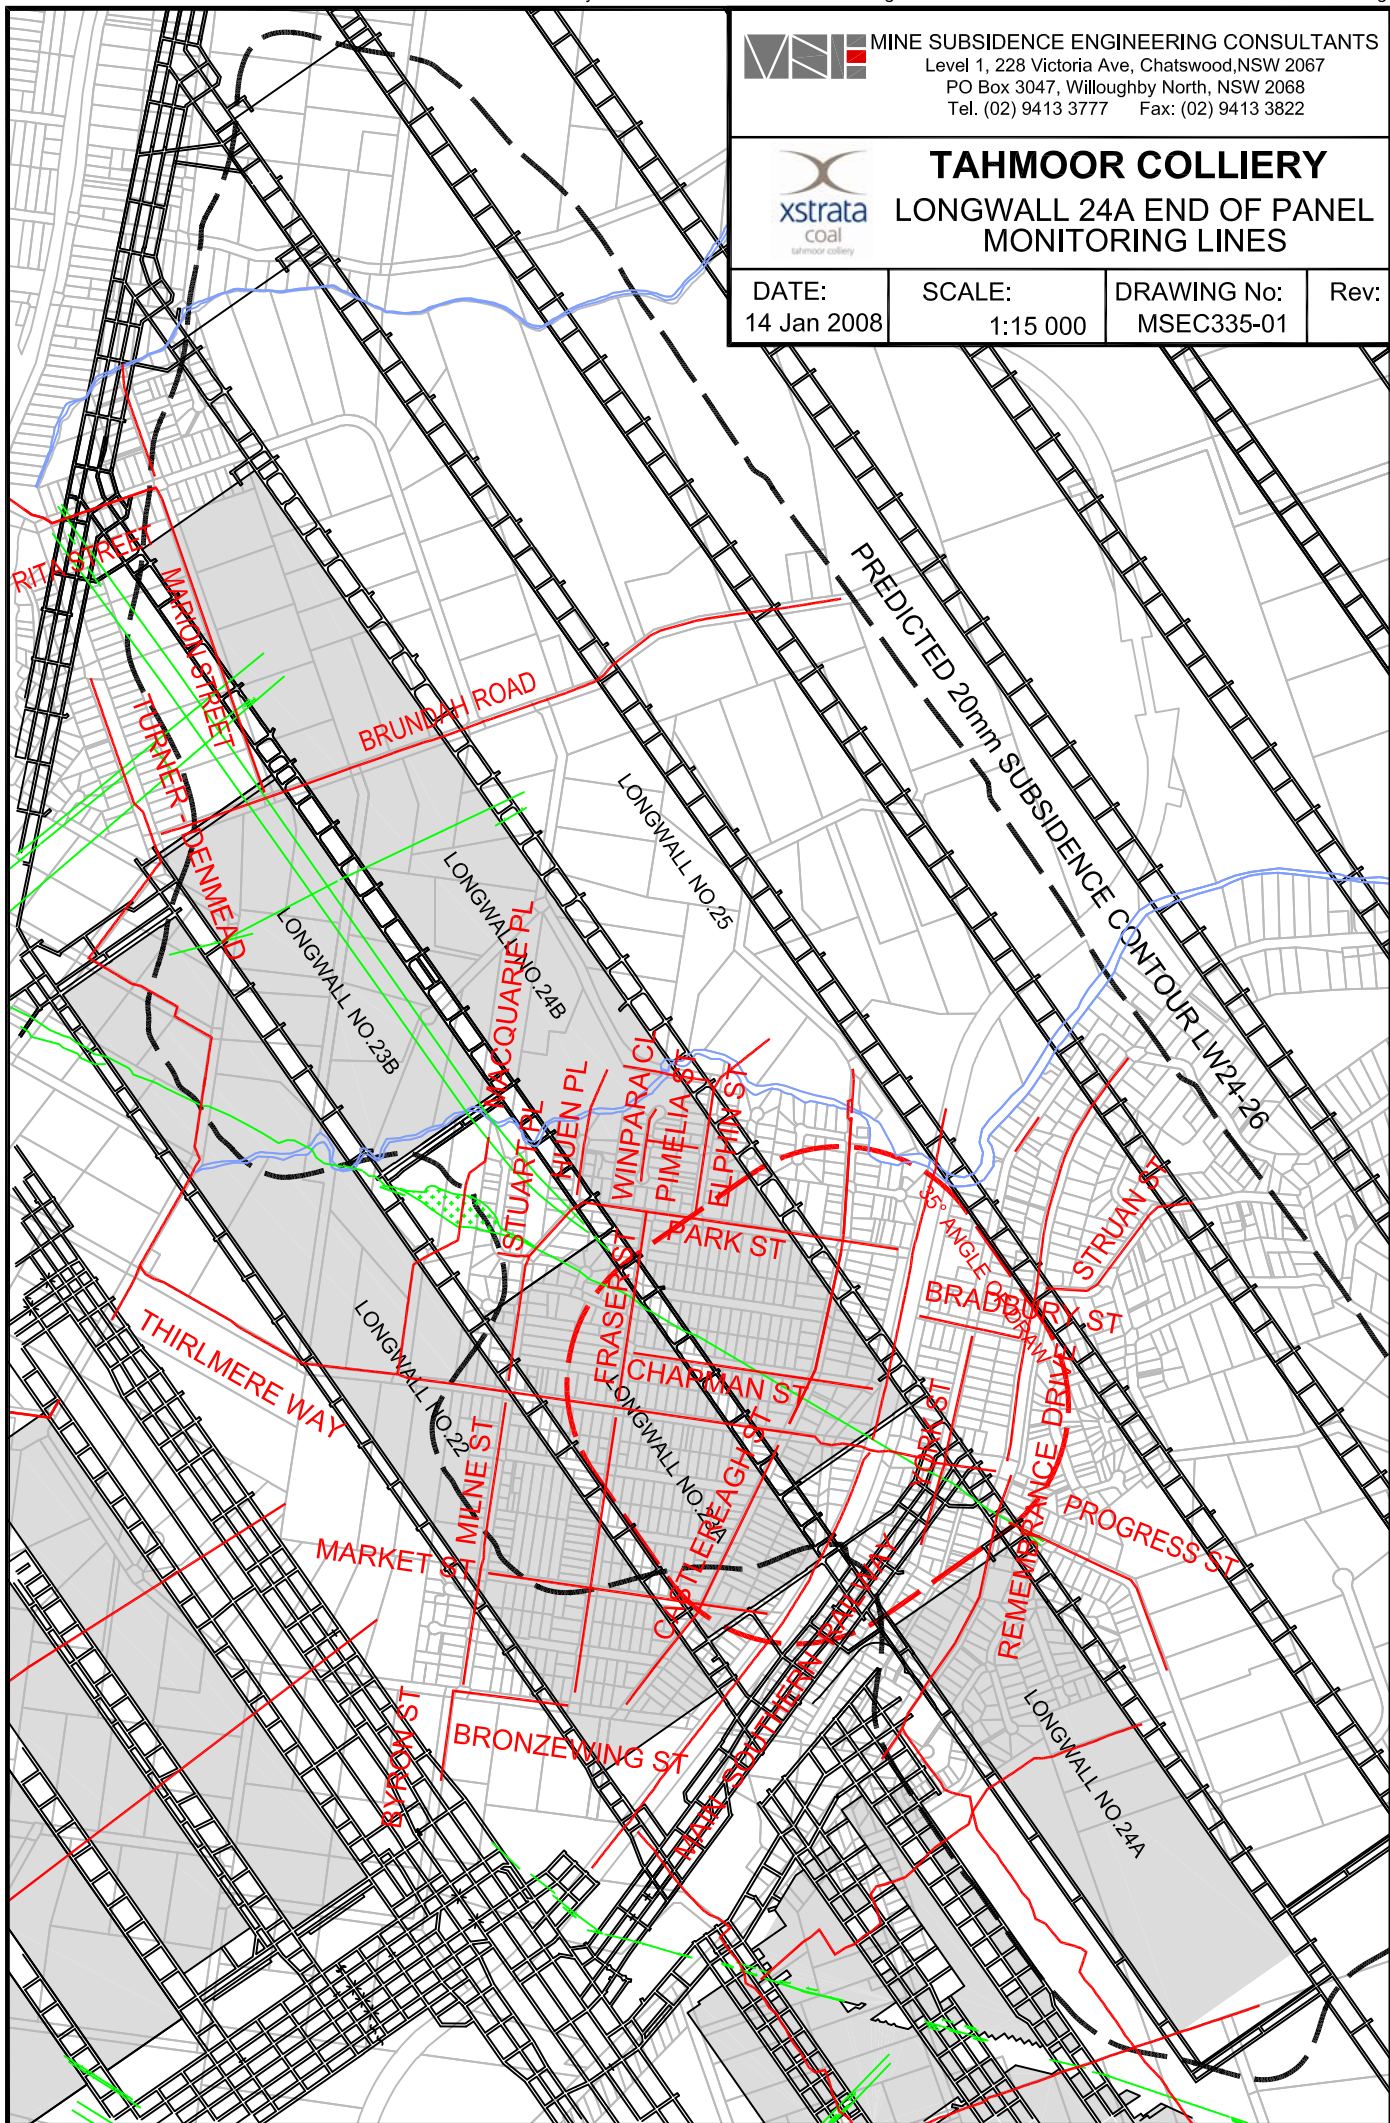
MSE MINE SUBSIDENCE ENGINEERING CONSULTANTS
Level 1, 228 Victoria Ave, Chatswood,NSW 2067
PO Box 3047, Willoughby North, NSW 2068
Tel. (02) 9413 3777 Fax: (02) 9413 3822

xstrata coal tahmoor colliery

TAHMOOR COLLIERY
LONGWALL 24A END OF PANEL MONITORING LINES

| DATE: 14 Jan 2008 | SCALE: 1:15 000 | DRAWING No: MSEC335-01 | Rev: |
|---|---|---|---|

PREDICTED 20mm SUBSIDENCE CONTOUR LW24-26

RITA STREET
MARION STREET
TURNER
DENMEAD
BRUNDAH ROAD
LONGWALL NO.25
LONGWALL NO.24B
LONGWALL NO.23B
MACQUARIE PL
STUART CL
HUEN PL
WINPARA CL
PIMELIA ST
ELPHIN ST
PARK ST
35° ANGLE OF DRAW
STRUAN ST
BRADBURY ST
FRASER ST
CHAPMAN ST
LONGWALL NO.22
LONGWALL NO.24A
THIRLMERE WAY
MILNE ST
CASTLEREAGH ST
YORK ST
REMEMBRANCE DRIVE
PROGRESS ST
MARKET ST
RAILWAY
MAIN SOUTHERN
BYRON ST
BRONZEWING ST
LONGWALL NO.24A